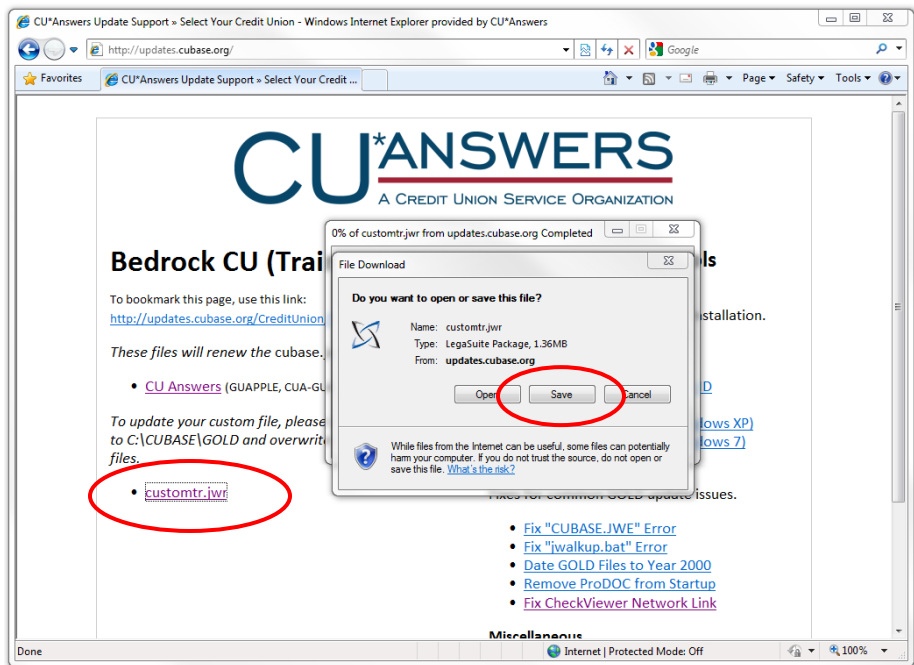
CU*Answers Update Support » Select Your Credit Union - Windows Internet Explorer provided by CU*Answers

http://updates.cubase.org/

Google

Favorites

CU*Answers Update Support » Select Your Credit ...

Page ▾ Safety ▾ Tools ▾

CU*ANSWERS
A CREDIT UNION SERVICE ORGANIZATION

Bedrock CU (Trai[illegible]

To bookmark this page, use this link:
http://updates.cubase.org/CreditUnion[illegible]

These files will renew the cubase.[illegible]

• CU Answers (GUAPPLE, CUA-GU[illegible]

To update your custom file, please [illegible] to C:\CUBASE\GOLD and overwrit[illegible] files.

• customtr.jwr

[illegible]ls

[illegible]stallation.

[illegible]D

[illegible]ows XP)

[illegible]ows 7)

Fixes for common GOLD update issues.

• Fix "CUBASE.JWE" Error
• Fix "jwalkup.bat" Error
• Date GOLD Files to Year 2000
• Remove ProDOC from Startup
• Fix CheckViewer Network Link

Miscellaneous

0% of customtr.jwr from updates.cubase.org Completed

File Download

Do you want to open or save this file?

Name: customtr.jwr
Type: LegaSuite Package, 1.36MB
From: updates.cubase.org

Open Save Cancel

While files from the Internet can be useful, some files can potentially harm your computer. If you do not trust the source, do not open or save this file. What's the risk?

Done

Internet | Protected Mode: Off

100%